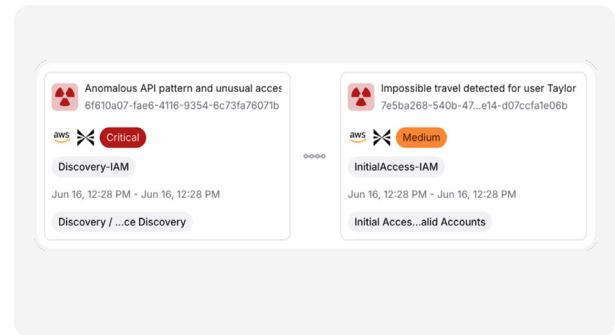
Anomalous API pattern and unusual acces
6f610a07-fae6-4116-9354-6c73fa76071b

aws Critical

Discovery-IAM

Jun 16, 12:28 PM - Jun 16, 12:28 PM

Discovery / ...ce Discovery

Impossible travel detected for user Taylor
7e5ba268-540b-47...e14-d07ccfa1e06b

aws Medium

InitialAccess-IAM

Jun 16, 12:28 PM - Jun 16, 12:28 PM

Initial Acces...alid Accounts